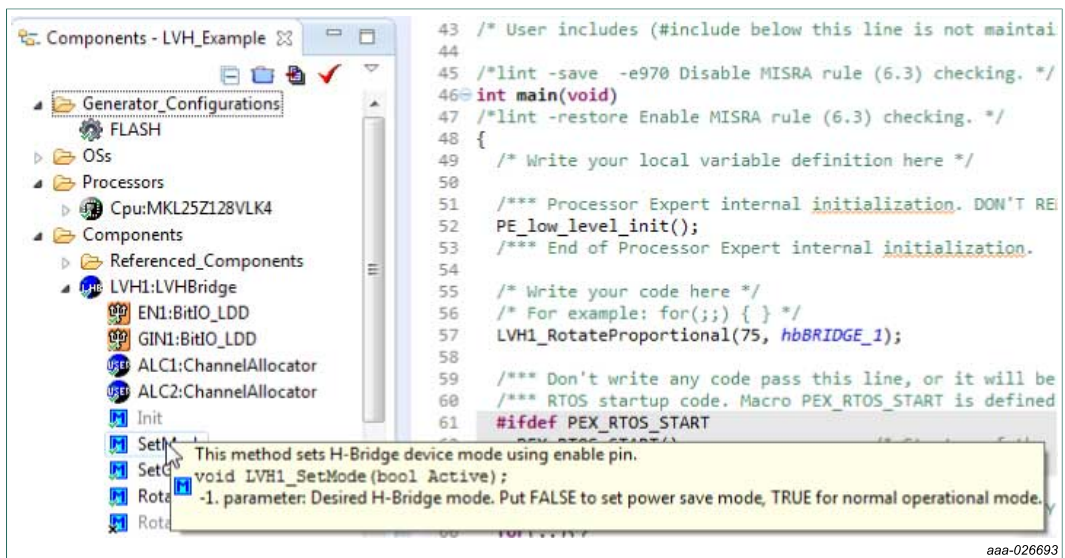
Components - LVH_Example

Generator_Configurations
FLASH
OSs
Processors
Cpu:MKL25Z128VLK4
Components
Referenced_Components
LVH1:LVHBridge
EN1:BitIO_LDD
GIN1:BitIO_LDD
ALC1:ChannelAllocator
ALC2:ChannelAllocator
Init
SetM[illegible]
SetC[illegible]
Rota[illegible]
Rota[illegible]

43 /* User includes (#include below this line is not maintai
44
45 /*lint -save -e970 Disable MISRA rule (6.3) checking. */
46 int main(void)
47 /*lint -restore Enable MISRA rule (6.3) checking. */
48 {
49 /* Write your local variable definition here */
50
51 /*** Processor Expert internal initialization. DON'T RE
52 PE_low_level_init();
53 /*** End of Processor Expert internal initialization.
54
55 /* Write your code here */
56 /* For example: for(;;) { } */
57 LVH1_RotateProportional(75, hbBRIDGE_1);
58
59 /*** Don't write any code pass this line, or it will be
60 /*** RTOS startup code. Macro PEX_RTOS_START is defined
61 #ifdef PEX_RTOS_START

This method sets H-Bridge device mode using enable pin.
void LVH1_SetMode(bool Active);
-1. parameter: Desired H-Bridge mode. Put FALSE to set power save mode, TRUE for normal operational mode.

aaa-026693